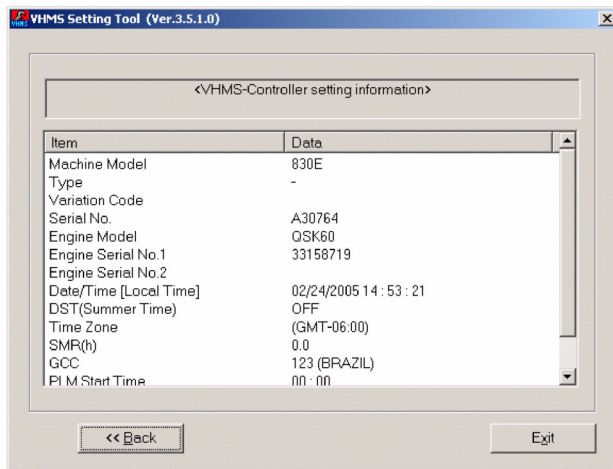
VHMS Setting Tool (Ver.3.5.1.0)

<VHMS-Controller setting information>

| Item | Data |
|---|---|
| Machine Model | 830E |
| Type | - |
| Variation Code | |
| Serial No. | A30764 |
| Engine Model | QSK60 |
| Engine Serial No.1 | 33158719 |
| Engine Serial No.2 | |
| Date/Time [Local Time] | 02/24/2005 14 : 53 : 21 |
| DST(Summer Time) | OFF |
| Time Zone | (GMT-06:00) |
| SMR(h) | 0.0 |
| GCC | 123 (BRAZIL) |
| PLM Start Time | 00 : 00 |

<< Back

Exit